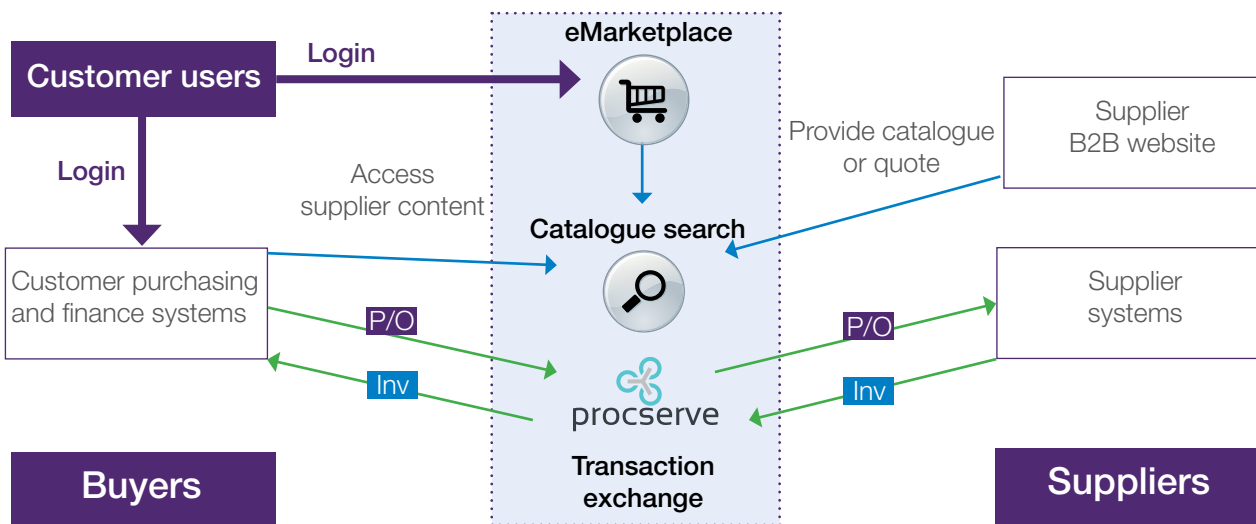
Customer users

Login

eMarketplace

Supplier B2B website

Provide catalogue or quote

Login

Access supplier content

Catalogue search

Customer purchasing and finance systems

Supplier systems

P/O

P/O

Inv

Inv

procserve

Transaction exchange

Buyers

Suppliers